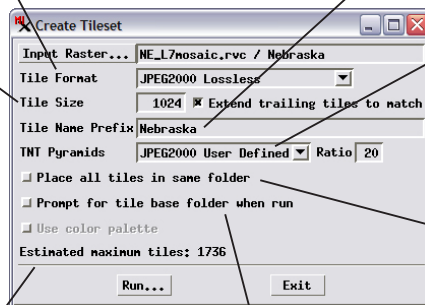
Create Tileset

Input Raster... NE_L7mosaic.rvc / Nebraska

Tile Format JPEG2000 Lossless

Tile Size 1024 Extend trailing tiles to match

Tile Name Prefix Nebraska

TNT Pyramids JPEG2000 User Defined Ratio 20

Place all tiles in same folder

Prompt for tile base folder when run

Use color palette

Estimated maximum tiles: 1736

Run... Exit